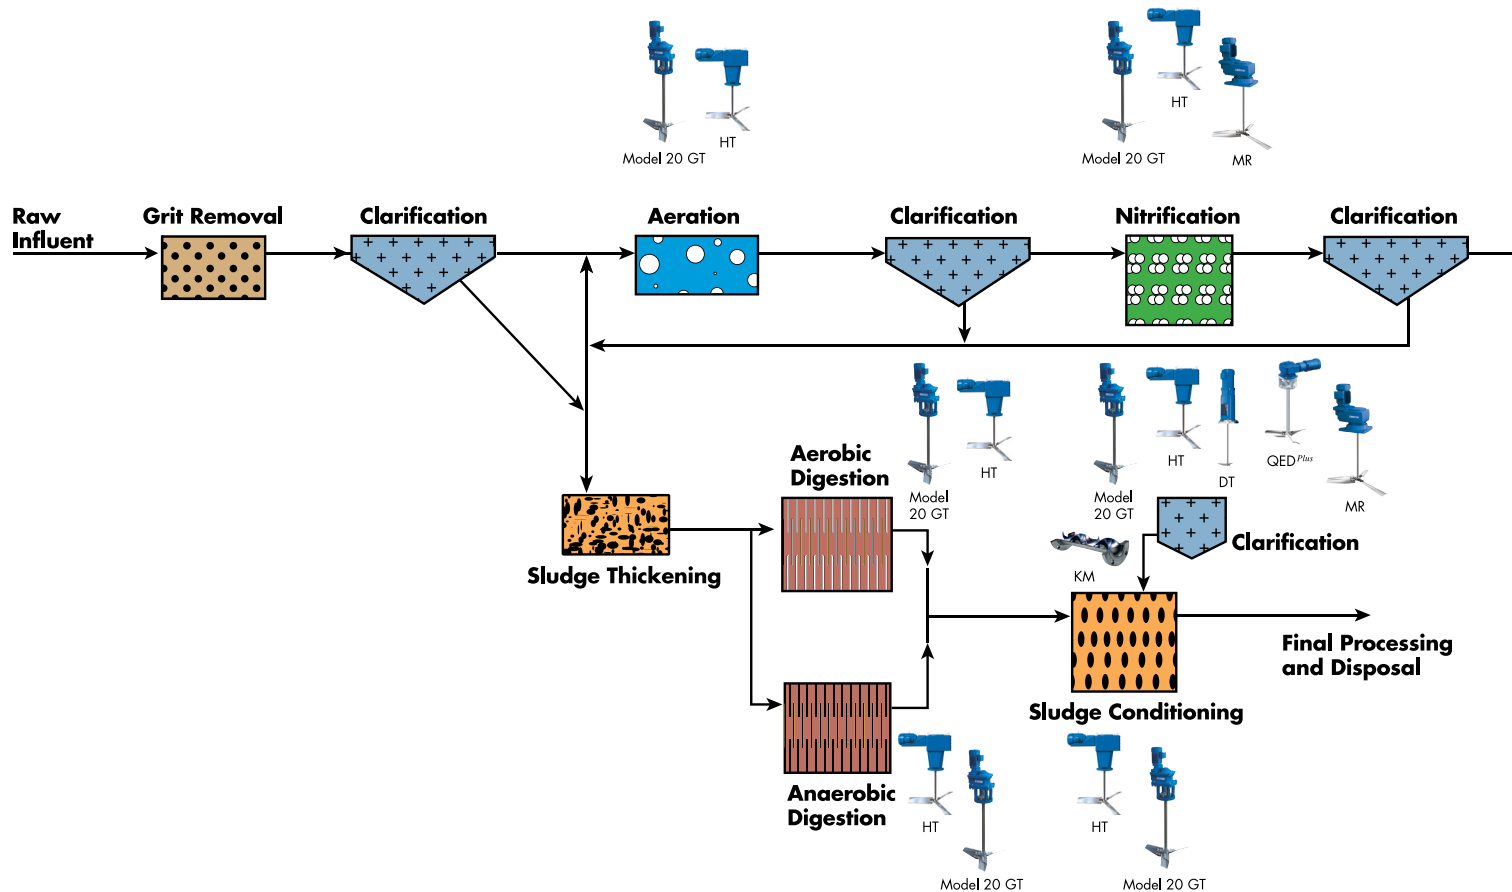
Model 20 GT

HT

HT

Model 20 GT

MR

Raw Influent

Grit Removal

Clarification

Aeration

Clarification

Nitrification

Clarification

Model 20 GT

HT

Model 20 GT

HT

DT

QED$^{Plus}$

MR

Aerobic Digestion

KM

Clarification

Sludge Thickening

Final Processing and Disposal

Sludge Conditioning

Anaerobic Digestion

HT

Model 20 GT

HT

Model 20 GT